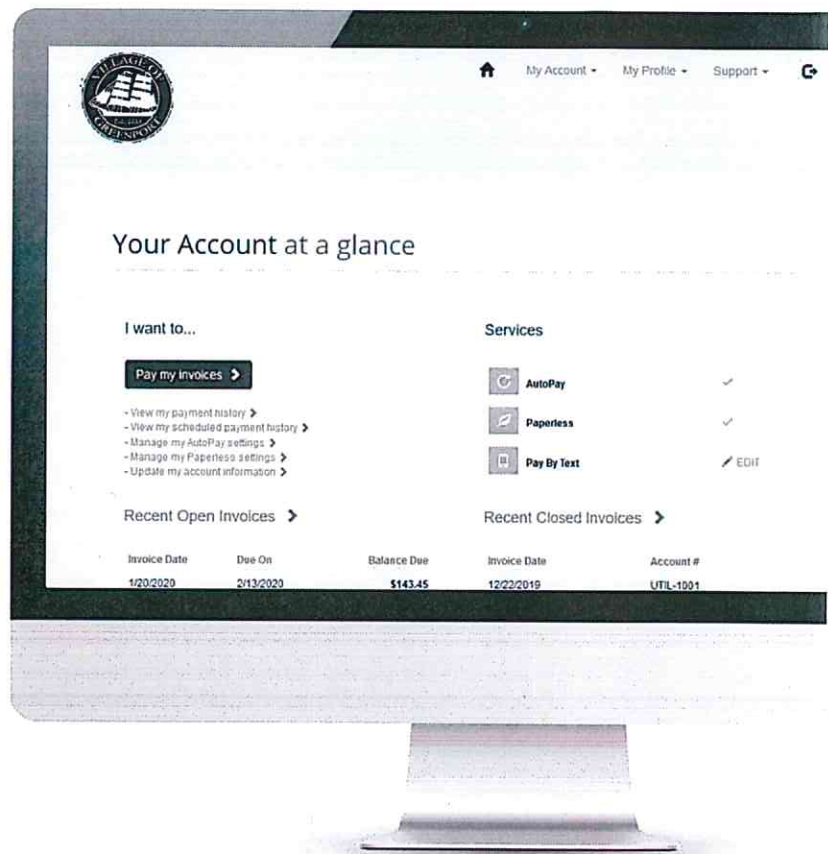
VILLAGE OF GREENPORT

My Account ▾ My Profile ▾ Support ▾

Your Account at a glance

I want to...

Pay my invoices >

- View my payment history >
- View my scheduled payment history >
- Manage my AutoPay settings >
- Manage my Paperless settings >
- Update my account information >

Services

AutoPay ✓

Paperless ✓

Pay By Text EDIT

Recent Open Invoices >

| Invoice Date | Due On | Balance Due |
|---|---|---|
| 1/20/2020 | 2/13/2020 | $143.45 |

Recent Closed Invoices >

| Invoice Date | Account # |
|---|---|
| 12/22/2019 | UTIL-1001 |